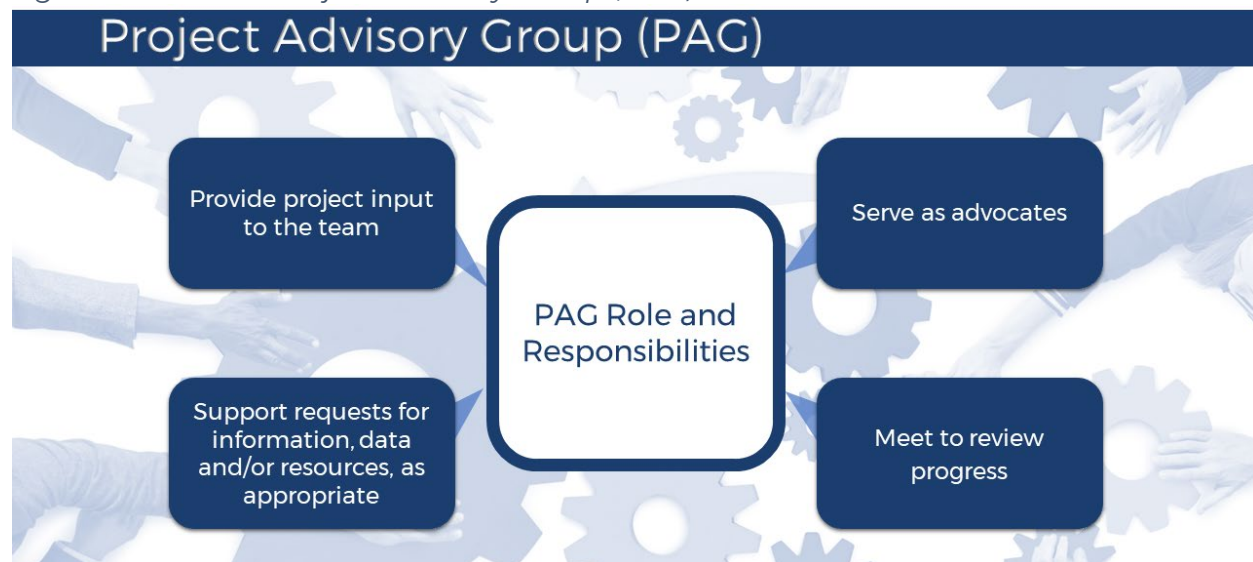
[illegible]

Project Advisory Group (PAG)

Provide project input to the team

Serve as advocates

PAG Role and Responsibilities

Support requests for information, data and/or resources, as appropriate

Meet to review progress